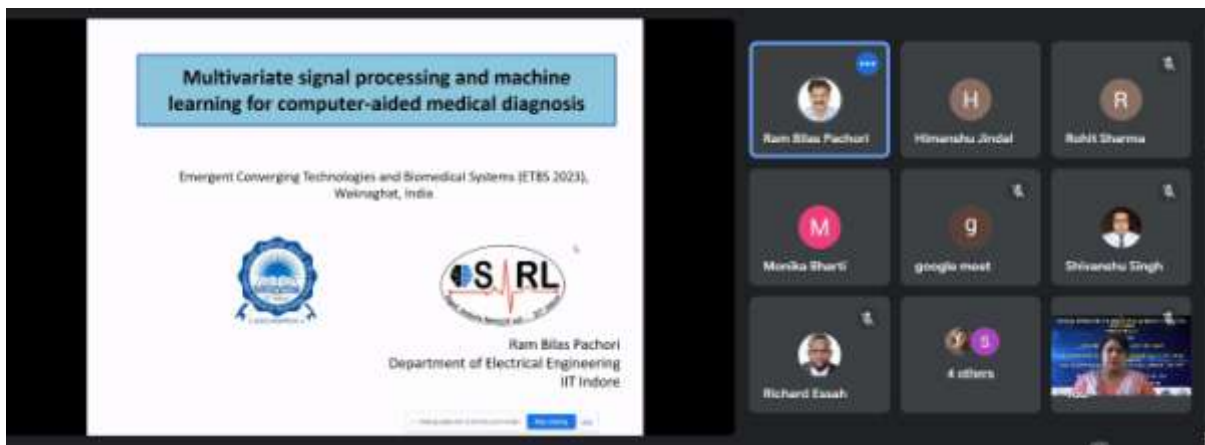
Multivariate signal processing and machine learning for computer-aided medical diagnosis

Emergent Converging Technologies and Biomedical Systems (ETBS 2023), Waknaghat, India

S RL

Ram Bilas Pachori
Department of Electrical Engineering
IIT Indore

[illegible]

Ram Bilas Pachori

H
Himanshu Jindal

R
Rohit Sharma

M
Monika Bharti

g
google meet

Shivanshu Singh

Richard Essah

S
4 others